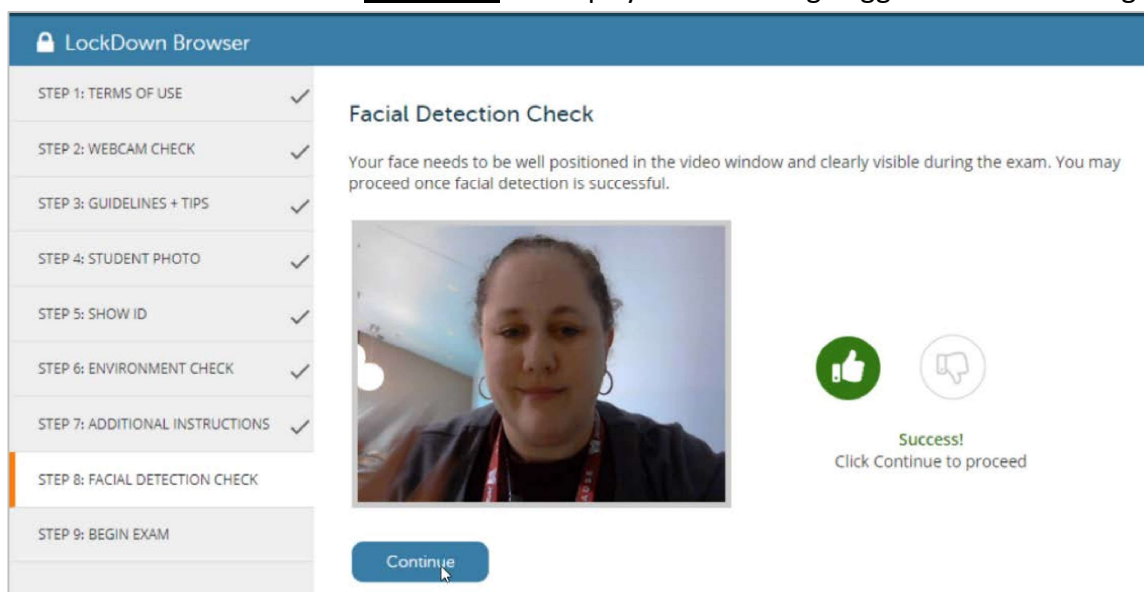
LockDown Browser

STEP 1: TERMS OF USE

STEP 2: WEBCAM CHECK

STEP 3: GUIDELINES + TIPS

STEP 4: STUDENT PHOTO

STEP 5: SHOW ID

STEP 6: ENVIRONMENT CHECK

STEP 7: ADDITIONAL INSTRUCTIONS

STEP 8: FACIAL DETECTION CHECK

STEP 9: BEGIN EXAM

Facial Detection Check

Your face needs to be well positioned in the video window and clearly visible during the exam. You may proceed once facial detection is successful.

Success!
Click Continue to proceed

Continue